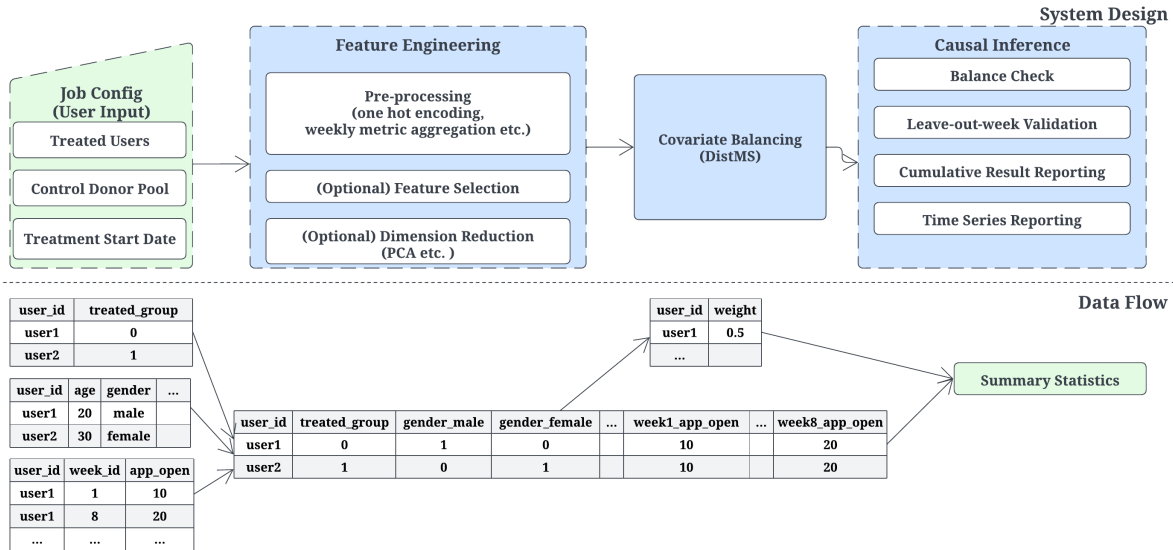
System Design

Job Config (User Input)

Treated Users

Control Donor Pool

Treatment Start Date

Feature Engineering

Pre-processing (one hot encoding, weekly metric aggregation etc.)

(Optional) Feature Selection

(Optional) Dimension Reduction (PCA etc. )

Covariate Balancing (DistMS)

Causal Inference

Balance Check

Leave-out-week Validation

Cumulative Result Reporting

Time Series Reporting

Data Flow

| user_id | treated_group |
|---|---|
| user1 | 0 |
| user2 | 1 |

| user_id | age | gender | ... |
|---|---|---|---|
| user1 | 20 | male | |
| user2 | 30 | female | |

| user_id | week_id | app_open |
|---|---|---|
| user1 | 1 | 10 |
| user1 | 8 | 20 |
| ... | ... | ... |

| user_id | treated_group | gender_male | gender_female | ... | week1_app_open | ... | week8_app_open |
|---|---|---|---|---|---|---|---|
| user1 | 0 | 1 | 0 | | 10 | | 20 |
| user2 | 1 | 0 | 1 | | 10 | | 20 |

| user_id | weight |
|---|---|
| user1 | 0.5 |
| ... | |

Summary Statistics